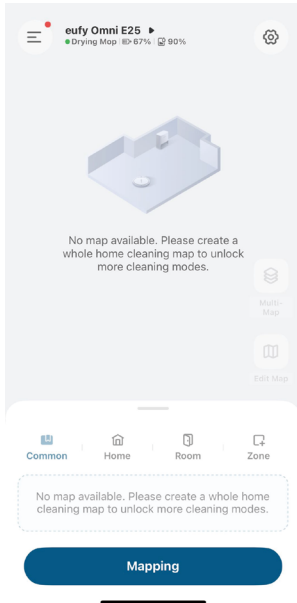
eufy Omni E25
Drying Mop 67% 90%

No map available. Please create a whole home cleaning map to unlock more cleaning modes.

Multi-Map

Edit Map

Common
Home
Room
Zone

No map available. Please create a whole home cleaning map to unlock more cleaning modes.

Mapping